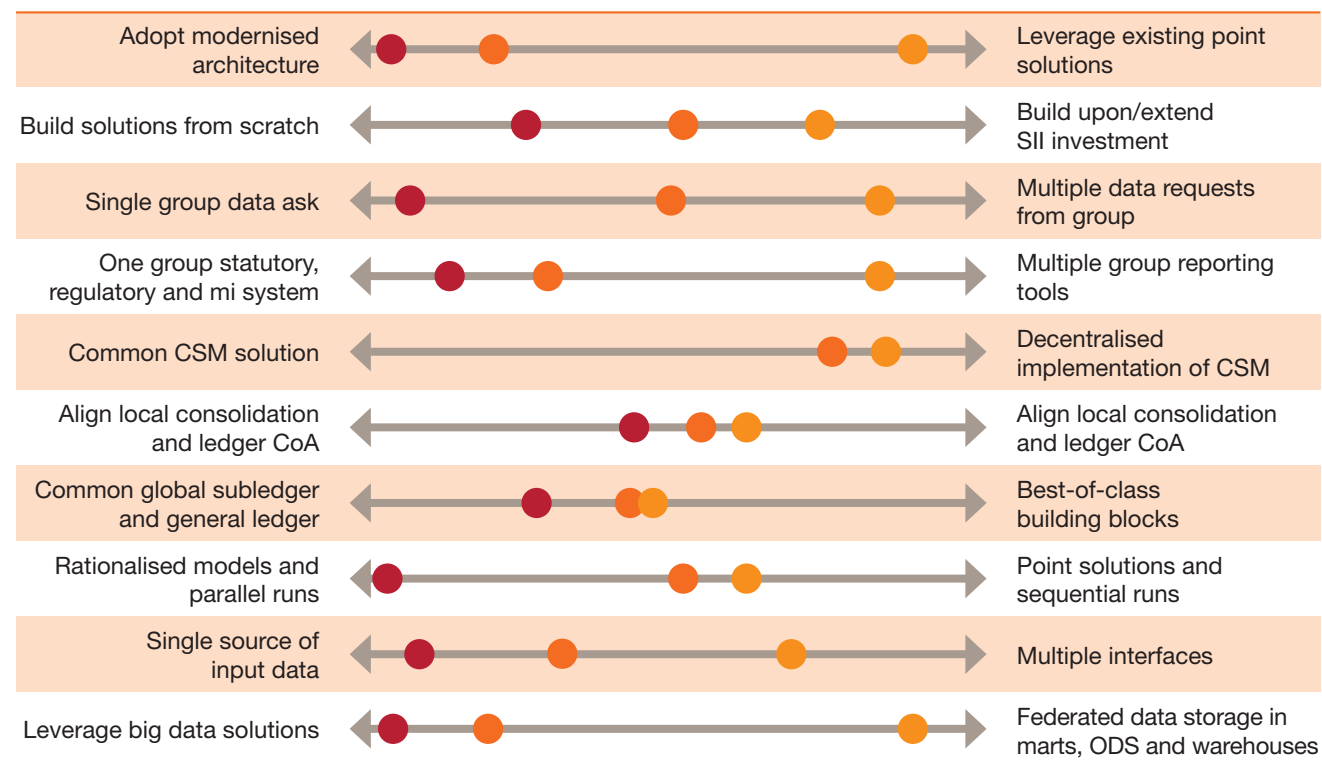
| | |
|---|---|
| Adopt modernised architecture | Leverage existing point solutions |
| Build solutions from scratch | Build upon/extend SII investment |
| Single group data ask | Multiple data requests from group |
| One group statutory, regulatory and mi system | Multiple group reporting tools |
| Common CSM solution | Decentralised implementation of CSM |
| Align local consolidation and ledger CoA | Align local consolidation and ledger CoA |
| Common global subledger and general ledger | Best-of-class building blocks |
| Rationalised models and parallel runs | Point solutions and sequential runs |
| Single source of input data | Multiple interfaces |
| Leverage big data solutions | Federated data storage in marts, ODS and warehouses |